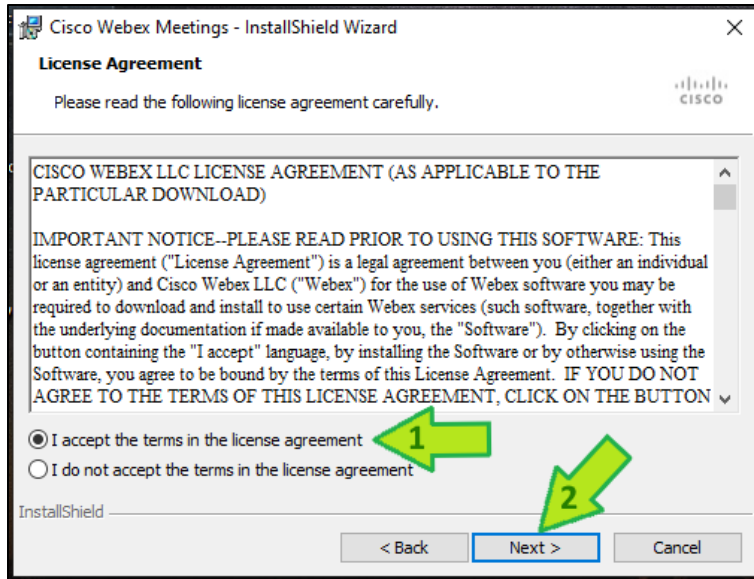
Cisco Webex Meetings - InstallShield Wizard

License Agreement

Please read the following license agreement carefully.

cisco

CISCO WEBEX LLC LICENSE AGREEMENT (AS APPLICABLE TO THE PARTICULAR DOWNLOAD)

IMPORTANT NOTICE--PLEASE READ PRIOR TO USING THIS SOFTWARE: This license agreement ("License Agreement") is a legal agreement between you (either an individual or an entity) and Cisco Webex LLC ("Webex") for the use of Webex software you may be required to download and install to use certain Webex services (such software, together with the underlying documentation if made available to you, the "Software"). By clicking on the button containing the "I accept" language, by installing the Software or by otherwise using the Software, you agree to be bound by the terms of this License Agreement. IF YOU DO NOT AGREE TO THE TERMS OF THIS LICENSE AGREEMENT, CLICK ON THE BUTTON

I accept the terms in the license agreement

1

I do not accept the terms in the license agreement

InstallShield

2

< Back

Next >

Cancel